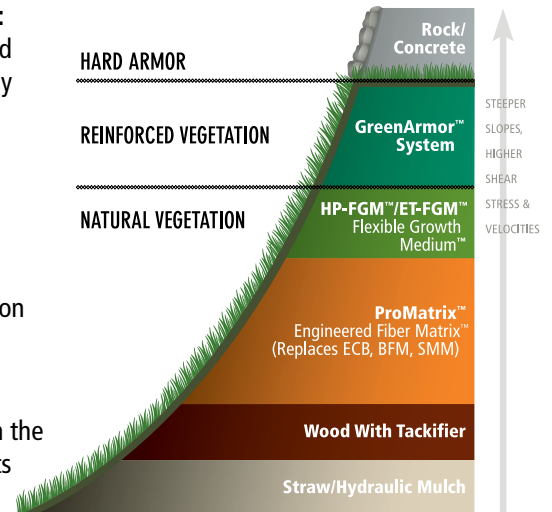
:
d
y

on

n the
s

HARD ARMOR

REINFORCED VEGETATION

NATURAL VEGETATION

Rock/
Concrete

GreenArmor™
System

HP-FGM™/ET-FGM™
Flexible Growth
Medium™

ProMatrix™
Engineered Fiber Matrix™
(Replaces ECB, BFM, SMM)

Wood With Tackifier

Straw/Hydraulic Mulch

STEEPER
SLOPES,
HIGHER
SHEAR
STRESS &
VELOCITIES